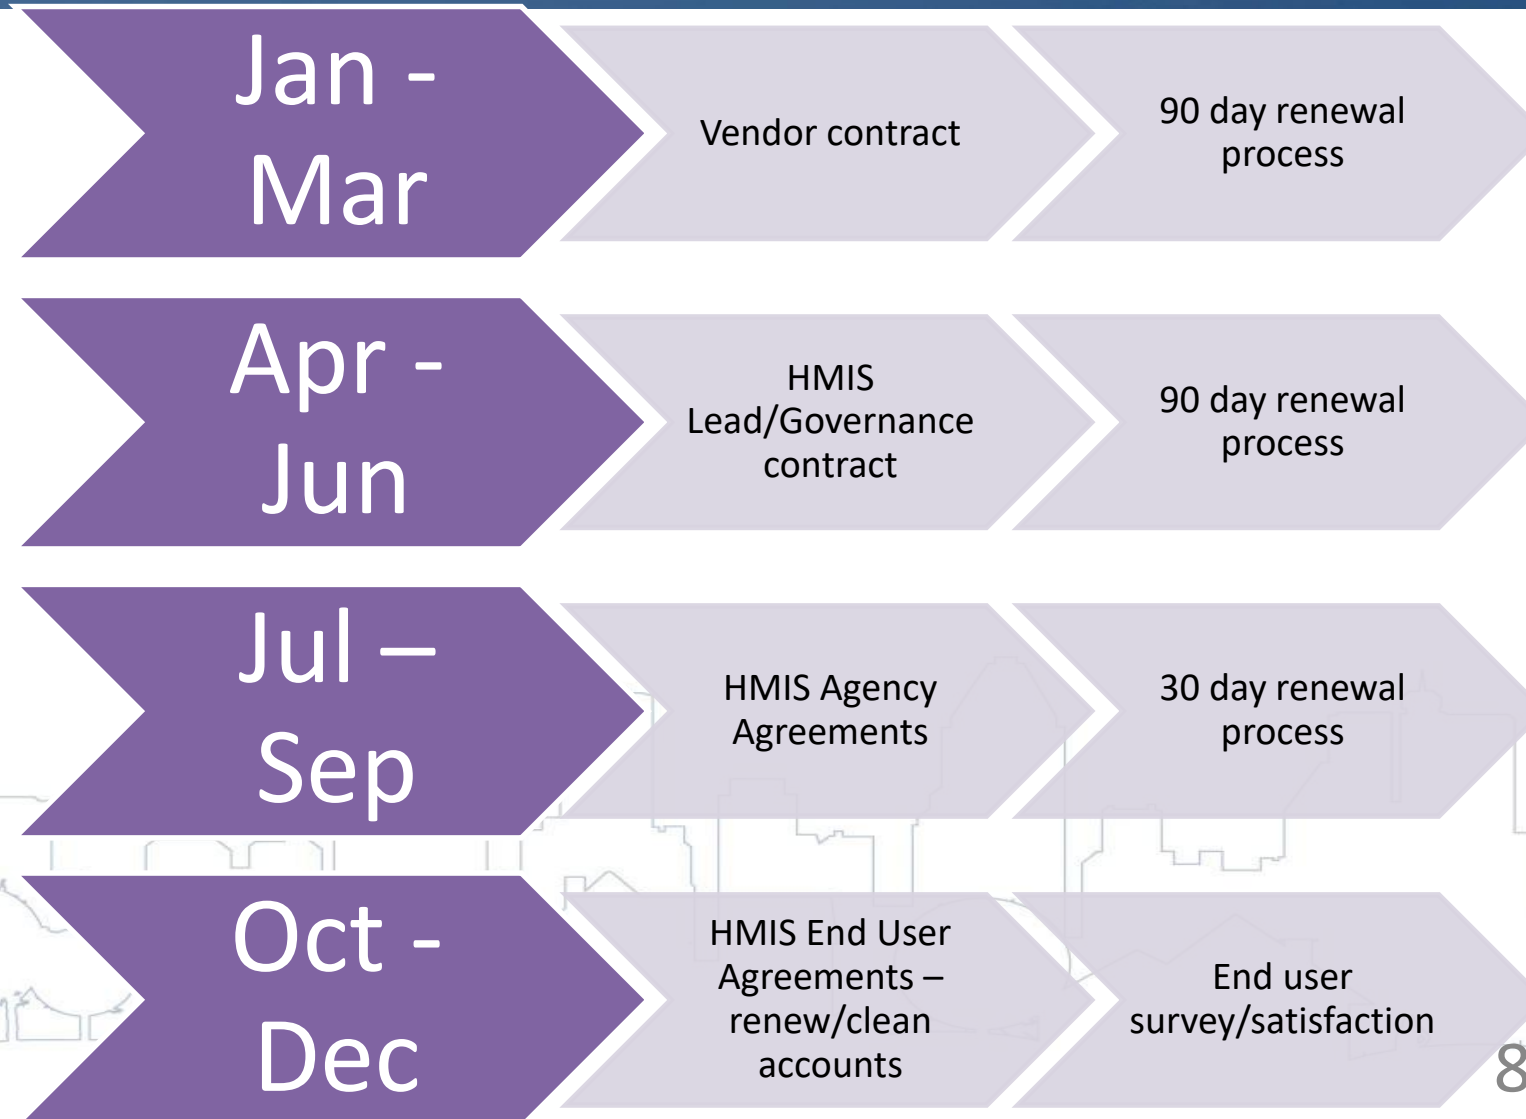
Jan - Mar

Vendor contract

90 day renewal process

Apr - Jun

HMIS Lead/Governance contract

90 day renewal process

Jul – Sep

HMIS Agency Agreements

30 day renewal process

Oct - Dec

HMIS End User Agreements – renew/clean accounts

End user survey/satisfaction

8